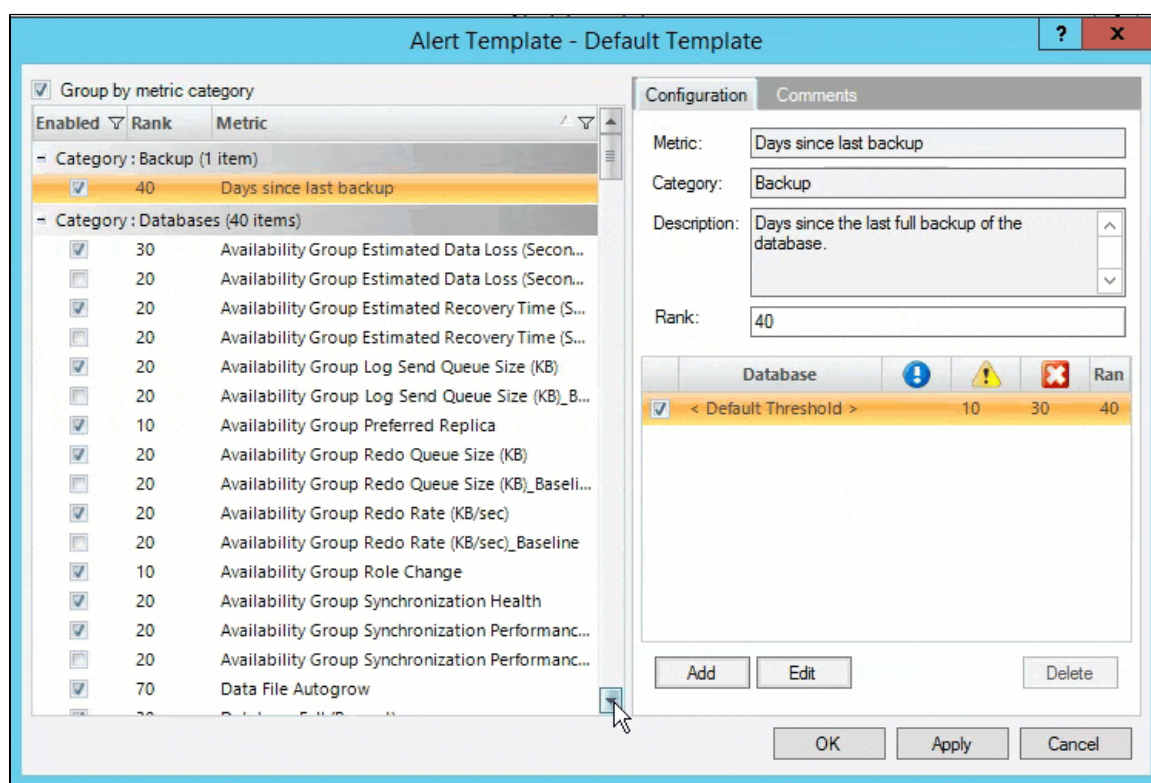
Alert Template - Default Template

? X

Group by metric category

| Enabled | Rank | Metric |
|---|---|---|
| - Category : Backup (1 item) | | |
| ☑ | 40 | Days since last backup |
| - Category : Databases (40 items) | | |
| ☑ | 30 | Availability Group Estimated Data Loss (Secon... |
| ☐ | 20 | Availability Group Estimated Data Loss (Secon... |
| ☑ | 20 | Availability Group Estimated Recovery Time (S... |
| ☐ | 20 | Availability Group Estimated Recovery Time (S... |
| ☑ | 20 | Availability Group Log Send Queue Size (KB) |
| ☐ | 20 | Availability Group Log Send Queue Size (KB)_B... |
| ☑ | 10 | Availability Group Preferred Replica |
| ☑ | 20 | Availability Group Redo Queue Size (KB) |
| ☐ | 20 | Availability Group Redo Queue Size (KB)_Baseli... |
| ☑ | 20 | Availability Group Redo Rate (KB/sec) |
| ☐ | 20 | Availability Group Redo Rate (KB/sec)_Baseline |
| ☑ | 10 | Availability Group Role Change |
| ☑ | 20 | Availability Group Synchronization Health |
| ☑ | 20 | Availability Group Synchronization Performanc... |
| ☐ | 20 | Availability Group Synchronization Performanc... |
| ☑ | 70 | Data File Autogrow |
| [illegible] | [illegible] | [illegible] |

Configuration | Comments

Metric: Days since last backup

Category: Backup

Description: Days since the last full backup of the database.

Rank: 40

| | Database | | | | Ran |
|---|---|---|---|---|---|
| ☑ | < Default Threshold > | | 10 | 30 | 40 |

Add | Edit | Delete

OK | Apply | Cancel